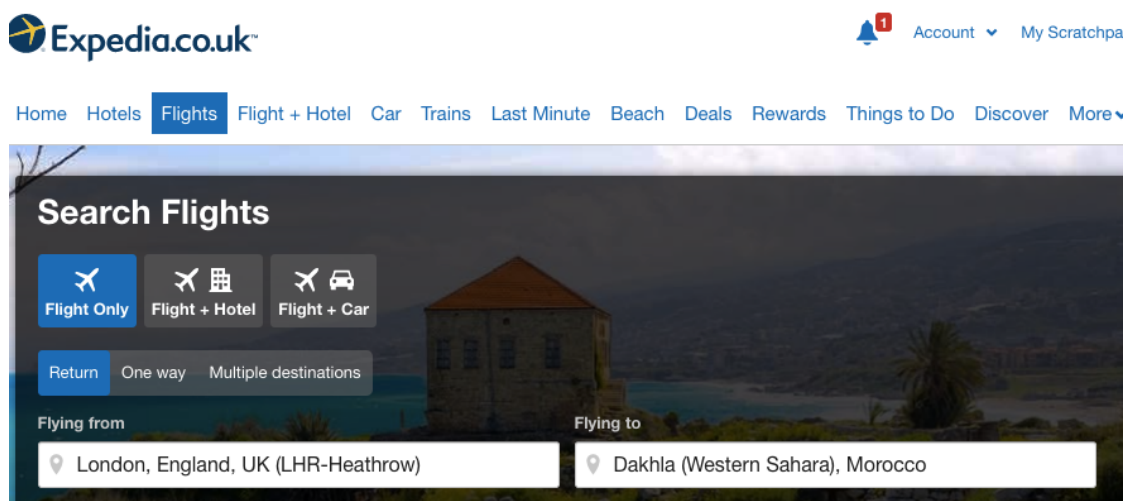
Expedia.co.uk

1

Account

My Scratchpa

Home Hotels Flights Flight + Hotel Car Trains Last Minute Beach Deals Rewards Things to Do Discover More

Search Flights

Flight Only

Flight + Hotel

Flight + Car

Return One way Multiple destinations

Flying from

London, England, UK (LHR-Heathrow)

Flying to

Dakhla (Western Sahara), Morocco